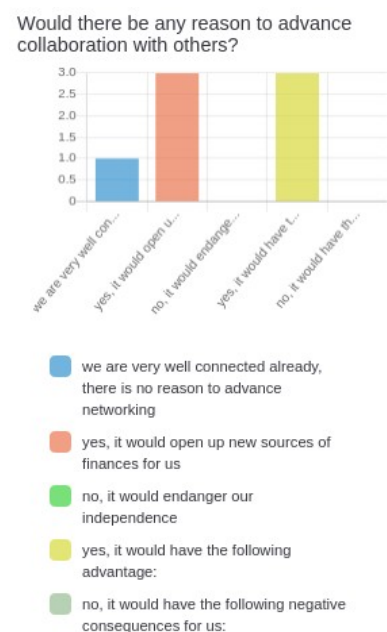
Would there be any reason to advance collaboration with others?

3.0
2.5
2.0
1.5
1.0
0.5
0

we are very well con...
yes, it would open u...
no, it would endange...
yes, it would have t...
no, it would have th...

we are very well connected already, there is no reason to advance networking

yes, it would open up new sources of finances for us

no, it would endanger our independence

yes, it would have the following advantage:

no, it would have the following negative consequences for us: